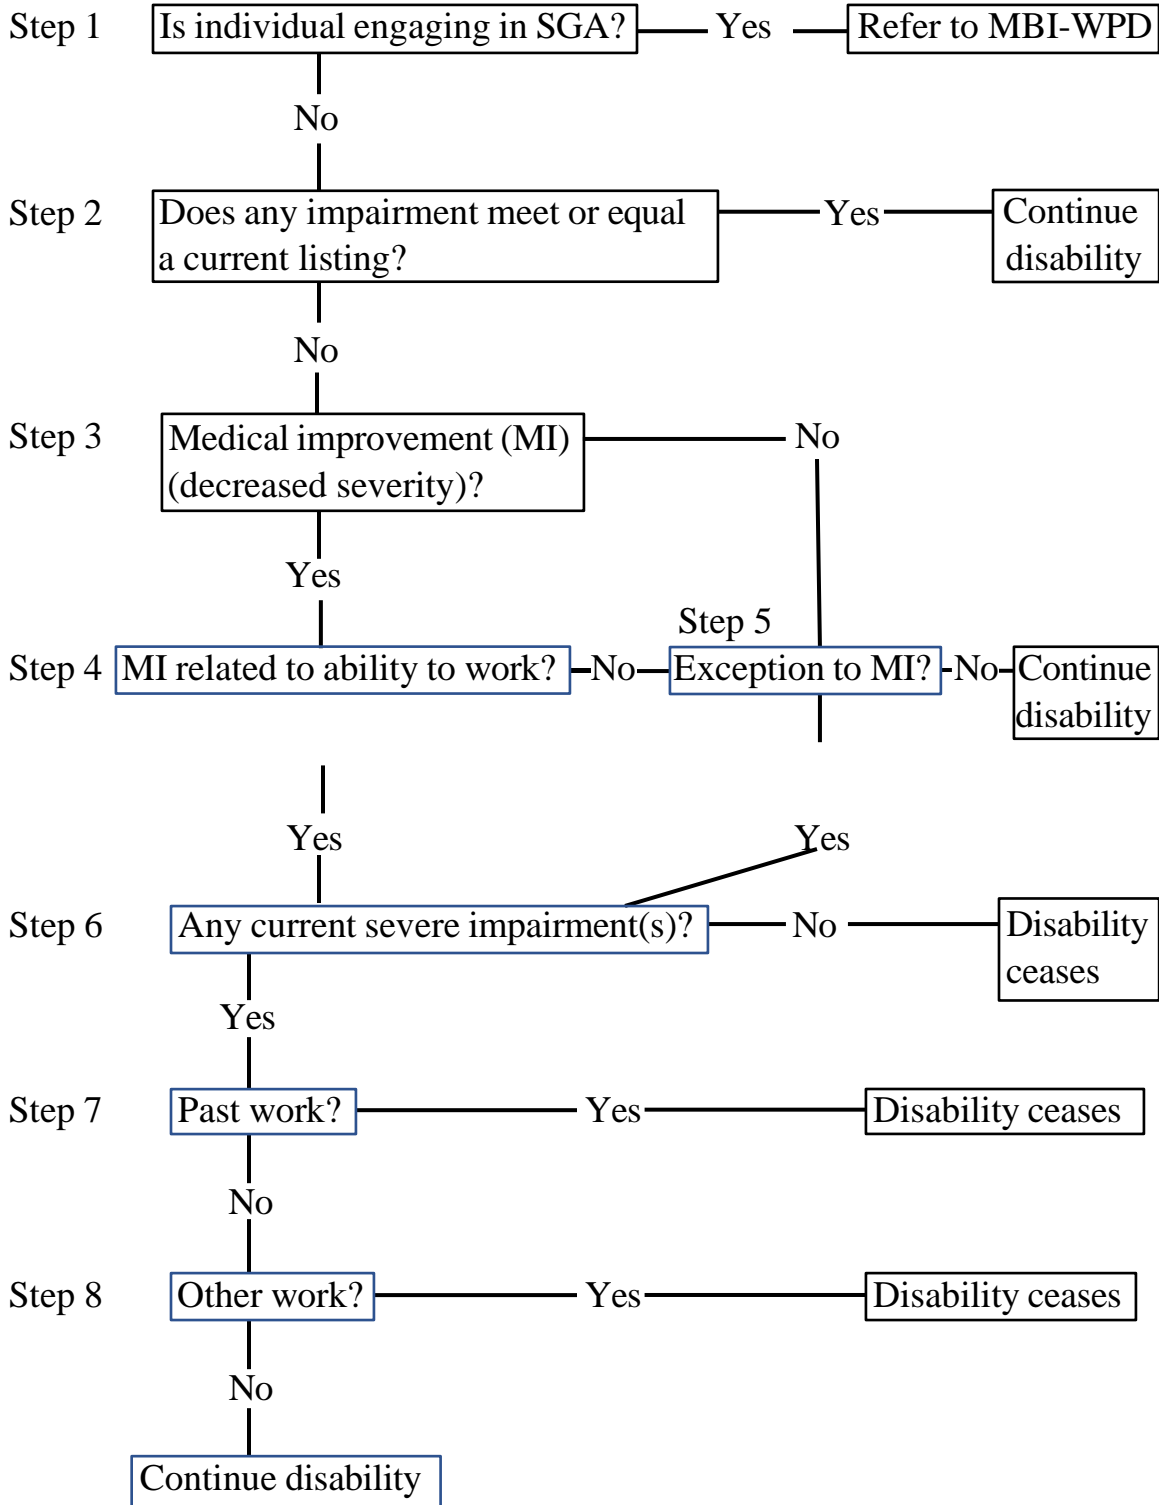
Step 1 Is individual engaging in SGA? Yes Refer to MBI-WPD

No

Step 2 Does any impairment meet or equal a current listing? Yes Continue disability

No

Step 3 Medical improvement (MI) (decreased severity)? No

Yes

Step 5

Step 4 MI related to ability to work? No Exception to MI? No Continue disability

Yes

Yes

Step 6 Any current severe impairment(s)? No Disability ceases

Yes

Step 7 Past work? Yes Disability ceases

No

Step 8 Other work? Yes Disability ceases

No

Continue disability